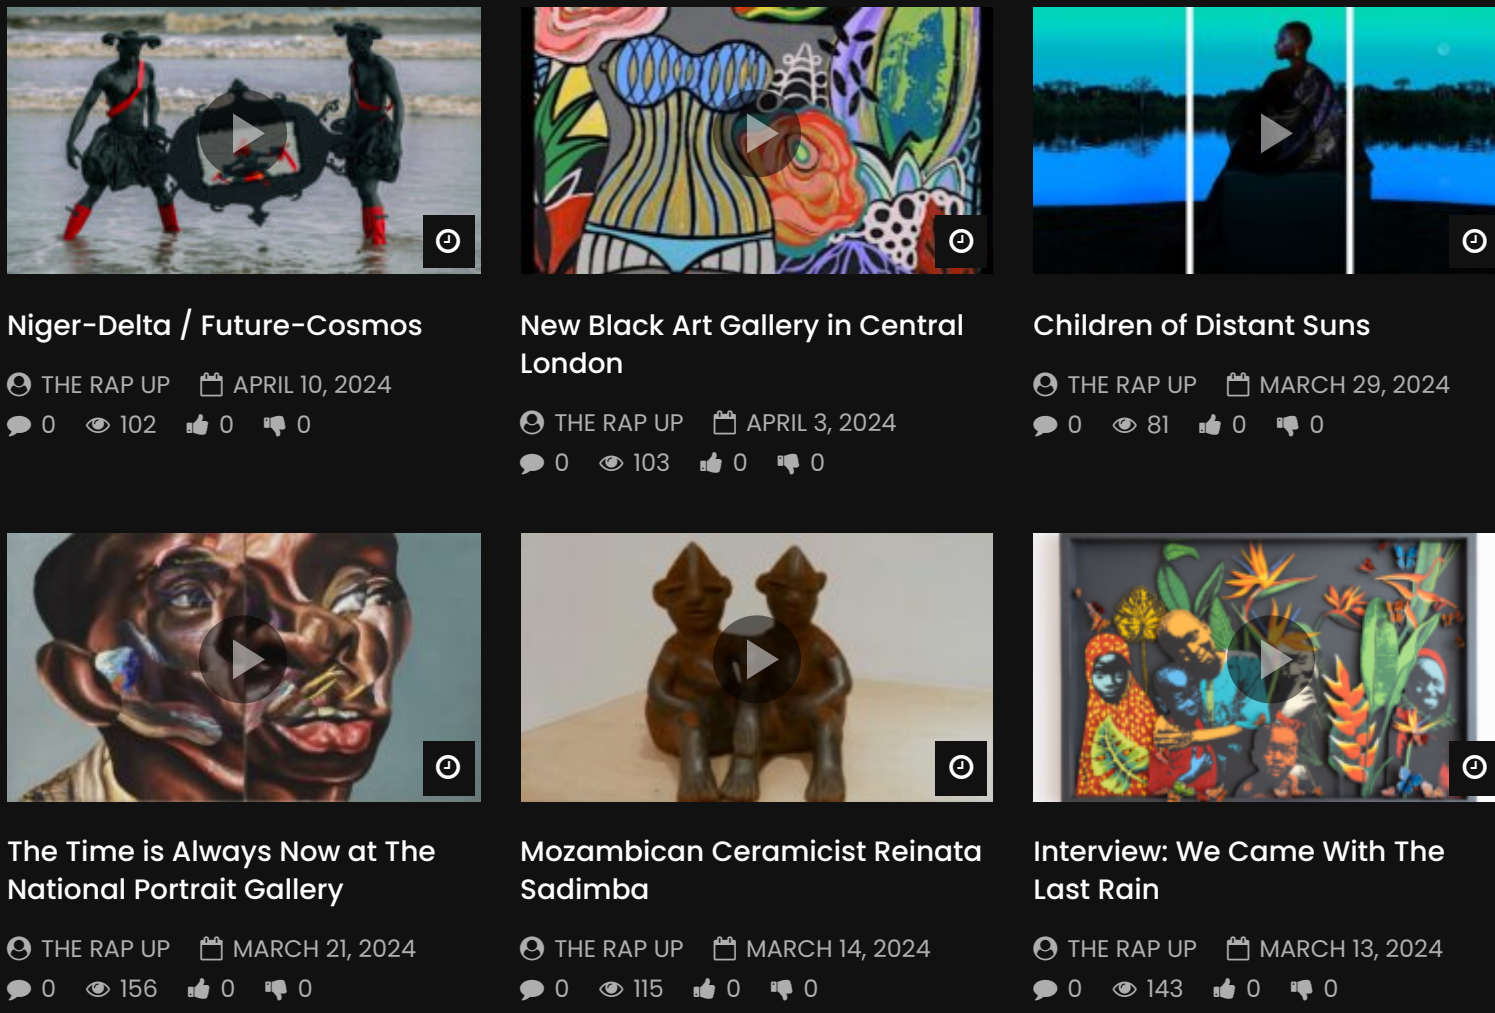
Niger-Delta / Future-Cosmos

THE RAP UP APRIL 10, 2024

0 102 0 0

New Black Art Gallery in Central London

THE RAP UP APRIL 3, 2024

0 103 0 0

Children of Distant Suns

THE RAP UP MARCH 29, 2024

0 81 0 0

The Time is Always Now at The National Portrait Gallery

THE RAP UP MARCH 21, 2024

0 156 0 0

Mozambican Ceramicist Reinata Sadimba

THE RAP UP MARCH 14, 2024

0 115 0 0

Interview: We Came With The Last Rain

THE RAP UP MARCH 13, 2024

0 143 0 0